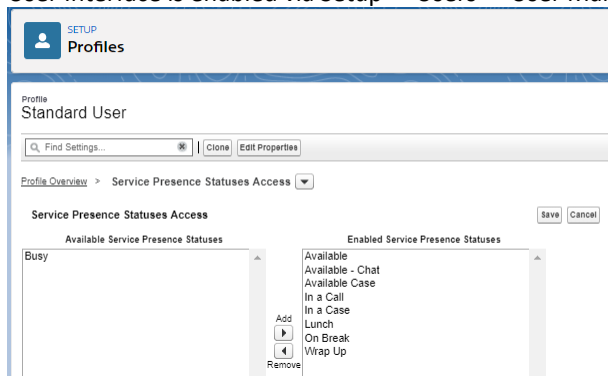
User Interface is enabled via Setup → Users → User Ma

SETUP
Profiles

Profile
Standard User

Find Settings...

Clone
Edit Properties

Profile Overview > Service Presence Statuses Access

Service Presence Statuses Access

Save
Cancel

Available Service Presence Statuses
Busy

Add
Remove

Enabled Service Presence Statuses
Available
Available - Chat
Available Case
In a Call
In a Case
Lunch
On Break
Wrap Up